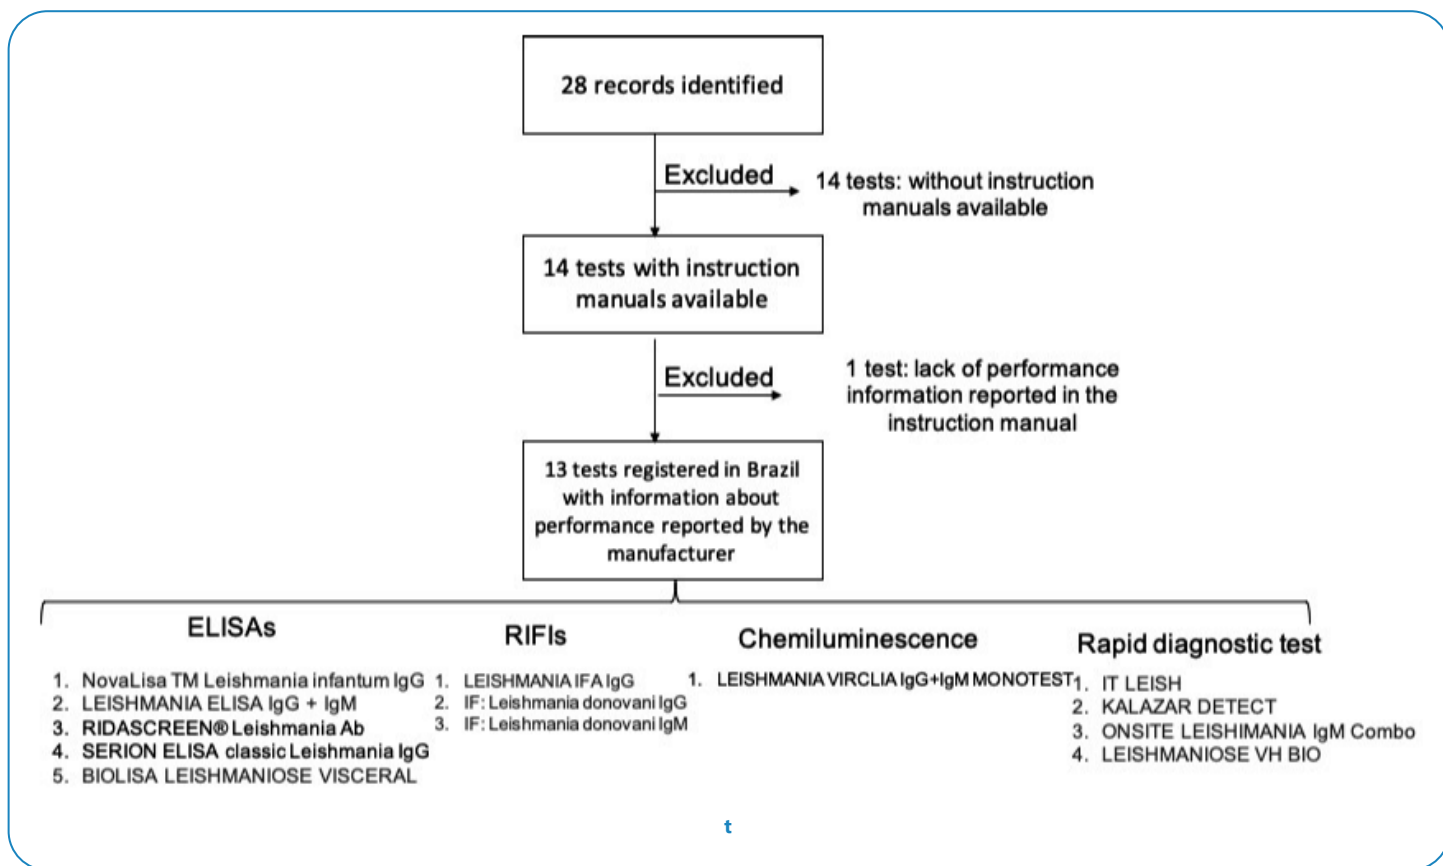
28 records identified

Excluded

14 tests: without instruction manuals available

14 tests with instruction manuals available

Excluded

1 test: lack of performance information reported in the instruction manual

13 tests registered in Brazil with information about performance reported by the manufacturer

ELISAs

1. NovaLisa TM Leishmania infantum IgG
2. LEISHMANIA ELISA IgG + IgM
3. RIDASCREEN® Leishmania Ab
4. SERION ELISA classic Leishmania IgG
5. BIOLISA LEISHMANIOSE VISCERAL

RIFIs

1. LEISHMANIA IFA IgG
2. IF: Leishmania donovani IgG
3. IF: Leishmania donovani IgM

Chemiluminescence

1. LEISHMANIA VIRCLIA IgG+IgM MONOTEST

Rapid diagnostic test

1. IT LEISH
2. KALAZAR DETECT
3. ONSITE LEISHIMANIA IgM Combo
4. LEISHMANIOSE VH BIO

t